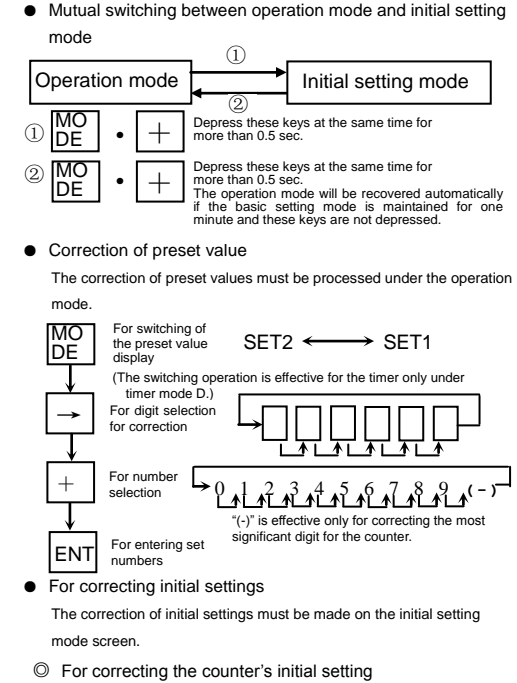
● Mutual switching between operation mode and initial setting mode

Operation mode ① ② Initial setting mode

① MODE • + Depress these keys at the same time for more than 0.5 sec.

② MODE • + Depress these keys at the same time for more than 0.5 sec. The operation mode will be recovered automatically if the basic setting mode is maintained for one minute and these keys are not depressed.

● Correction of preset value

The correction of preset values must be processed under the operation mode.

MODE For switching of the preset value display

SET2 ⟷ SET1

(The switching operation is effective for the timer only under timer mode D.)

→ For digit selection for correction

+ For number selection

0 1 2 3 4 5 6 7 8 9 (-)

"(-)" is effective only for correcting the most significant digit for the counter.

ENT For entering set numbers

● For correcting initial settings

The correction of initial settings must be made on the initial setting mode screen.

◎ For correcting the counter's initial setting